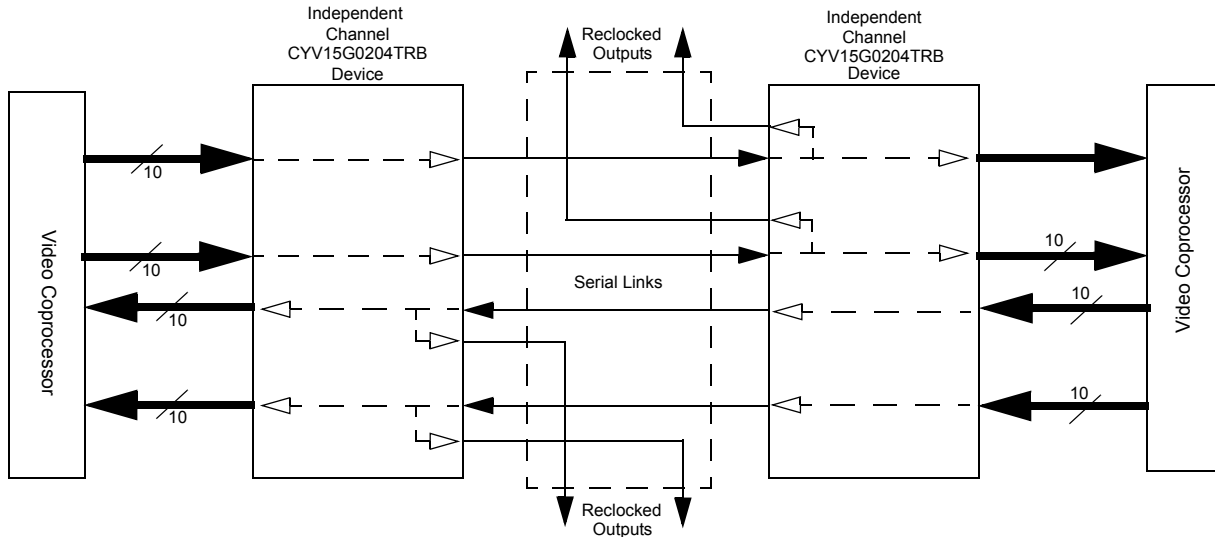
Independent Channel CYV15G0204TRB Device

Reclocked Outputs

Independent Channel CYV15G0204TRB Device

Video Coprocessor

10

10

10

10

Serial Links

10

10

10

Video Coprocessor

Reclocked Outputs